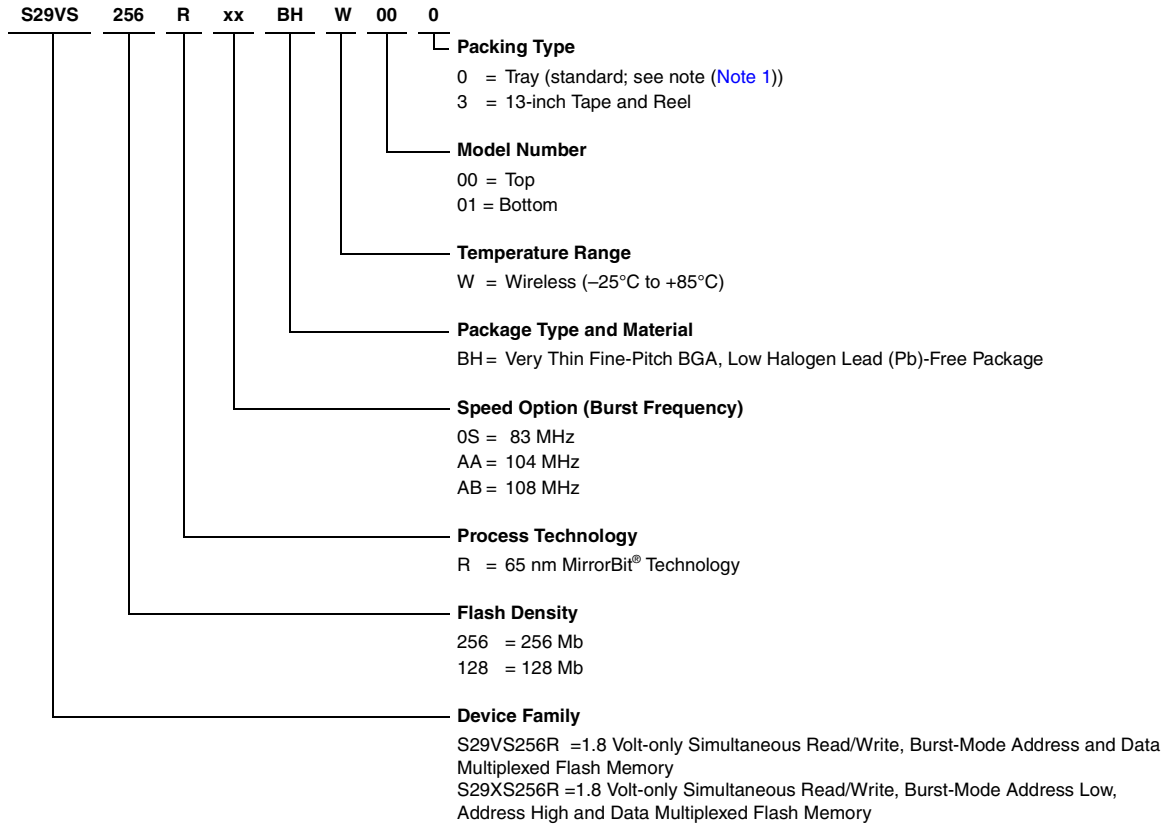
S29VS 256 R xx BH W 00 0

Packing Type
0 = Tray (standard; see note (Note 1))
3 = 13-inch Tape and Reel

Model Number
00 = Top
01 = Bottom

Temperature Range
W = Wireless (–25°C to +85°C)

Package Type and Material
BH = Very Thin Fine-Pitch BGA, Low Halogen Lead (Pb)-Free Package

Speed Option (Burst Frequency)
0S = 83 MHz
AA = 104 MHz
AB = 108 MHz

Process Technology
R = 65 nm MirrorBit® Technology

Flash Density
256 = 256 Mb
128 = 128 Mb

Device Family
S29VS256R =1.8 Volt-only Simultaneous Read/Write, Burst-Mode Address and Data Multiplexed Flash Memory
S29XS256R =1.8 Volt-only Simultaneous Read/Write, Burst-Mode Address Low, Address High and Data Multiplexed Flash Memory